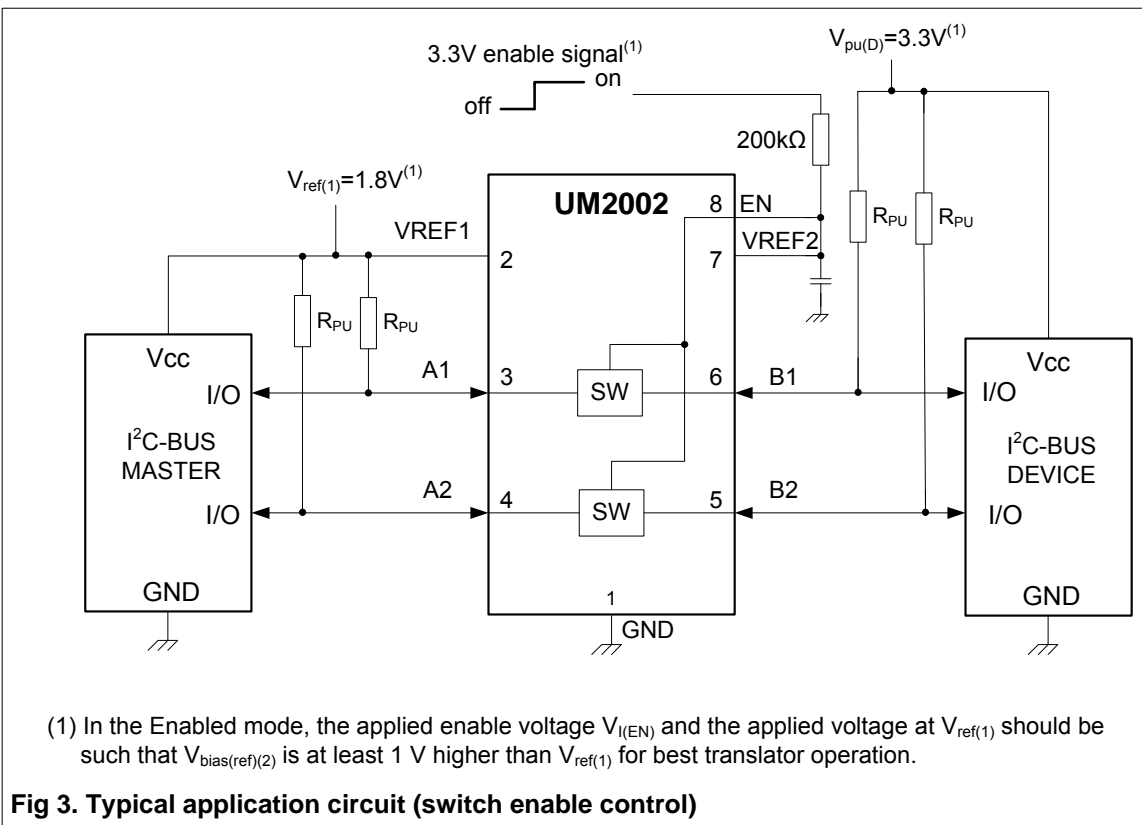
3.3V enable signal$^{(1)}$
on
off

$V_{pu(D)}$=3.3V$^{(1)}$

200kΩ

$V_{ref(1)}$=1.8V$^{(1)}$

UM2002

8 EN
VREF1
2
7 VREF2

$R_{PU}$ $R_{PU}$
$R_{PU}$ $R_{PU}$

Vcc
I/O
I$^2$C-BUS
MASTER
I/O
GND

A1
3
SW
6
B1

A2
4
SW
5
B2

1
GND

Vcc
I/O
I$^2$C-BUS
DEVICE
I/O
GND

(1) In the Enabled mode, the applied enable voltage $V_{I(EN)}$ and the applied voltage at $V_{ref(1)}$ should be such that $V_{bias(ref)(2)}$ is at least 1 V higher than $V_{ref(1)}$ for best translator operation.

Fig 3. Typical application circuit (switch enable control)